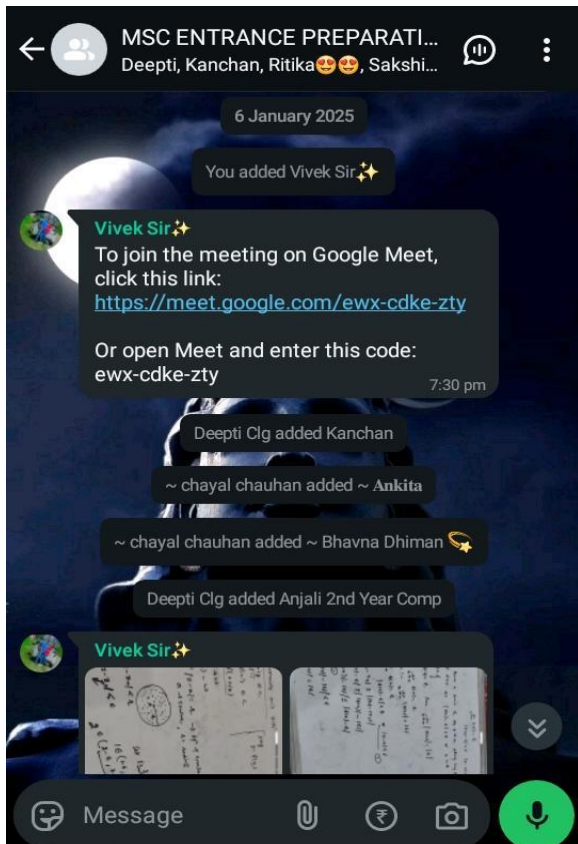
MSC ENTRANCE PREPARATI...
Deepti, Kanchan, Ritika😍😍, Sakshi...

6 January 2025

You added Vivek Sir✨

Vivek Sir✨
To join the meeting on Google Meet, click this link:
https://meet.google.com/ewx-cdke-zty

Or open Meet and enter this code:
ewx-cdke-zty
7:30 pm

Deepti Clg added Kanchan

~ chayal chauhan added ~ Ankita

~ chayal chauhan added ~ Bhavna Dhiman 💫

Deepti Clg added Anjali 2nd Year Comp

Vivek Sir✨

Message